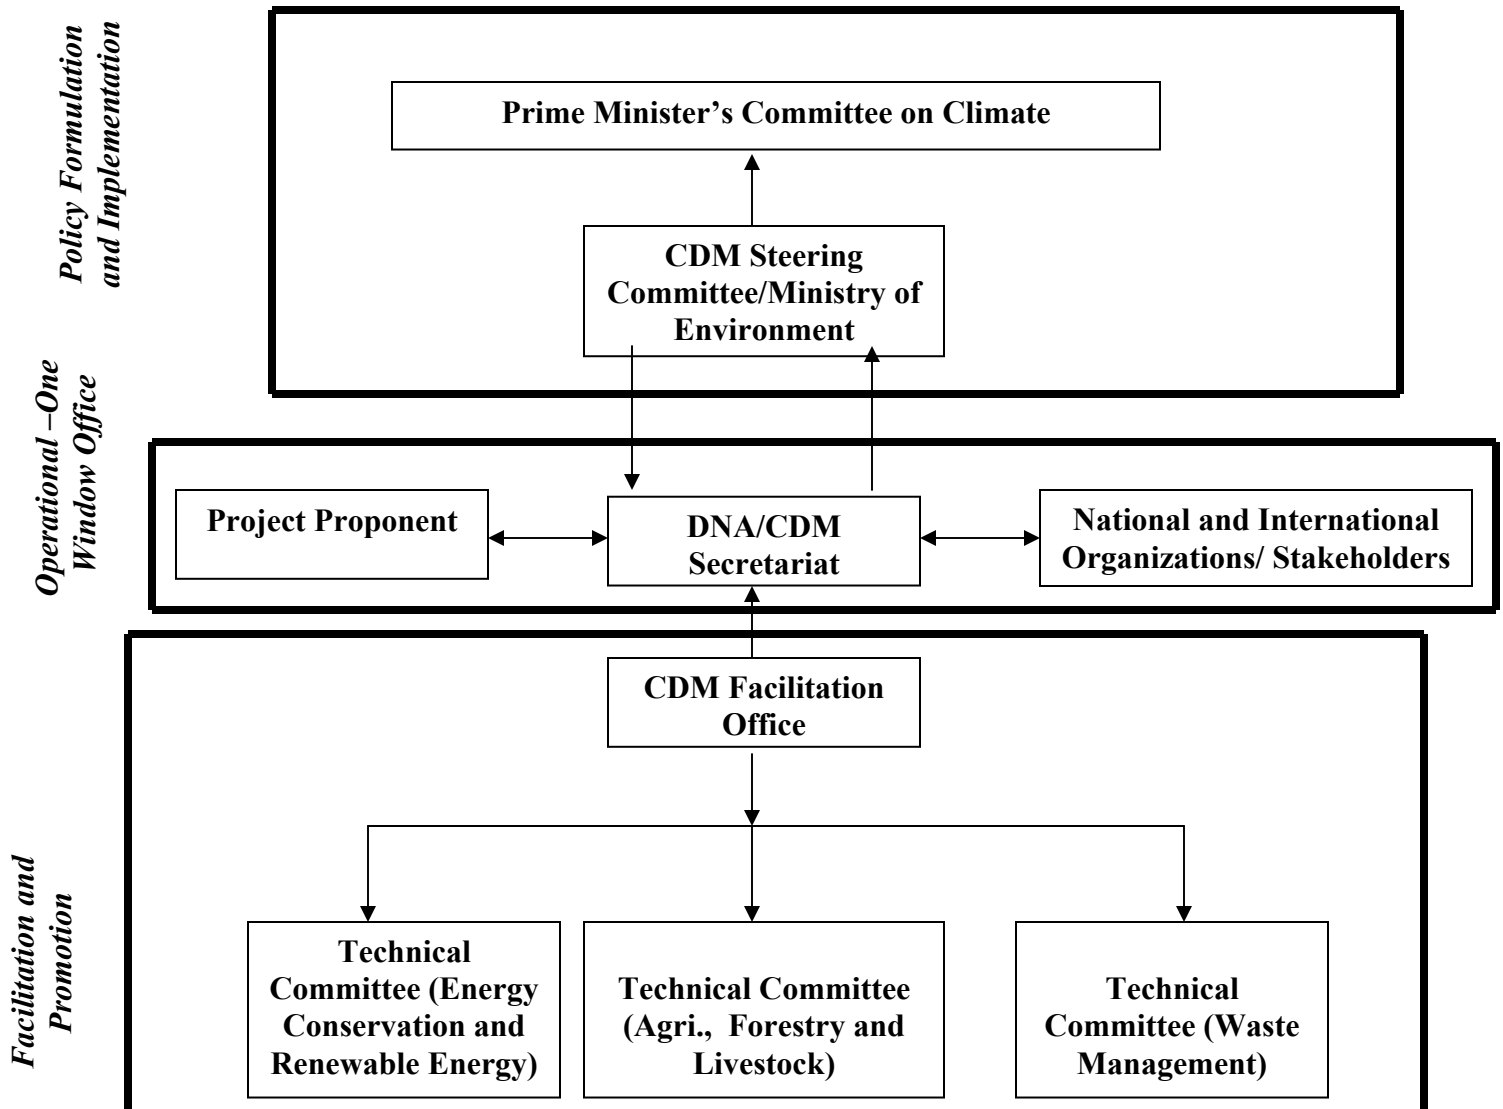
Policy Formulation and Implementation

Prime Minister's Committee on Climate

CDM Steering Committee/Ministry of Environment

Operational –One Window Office

Project Proponent

DNA/CDM Secretariat

National and International Organizations/ Stakeholders

Facilitation and Promotion

CDM Facilitation Office

Technical Committee (Energy Conservation and Renewable Energy)

Technical Committee (Agri., Forestry and Livestock)

Technical Committee (Waste Management)